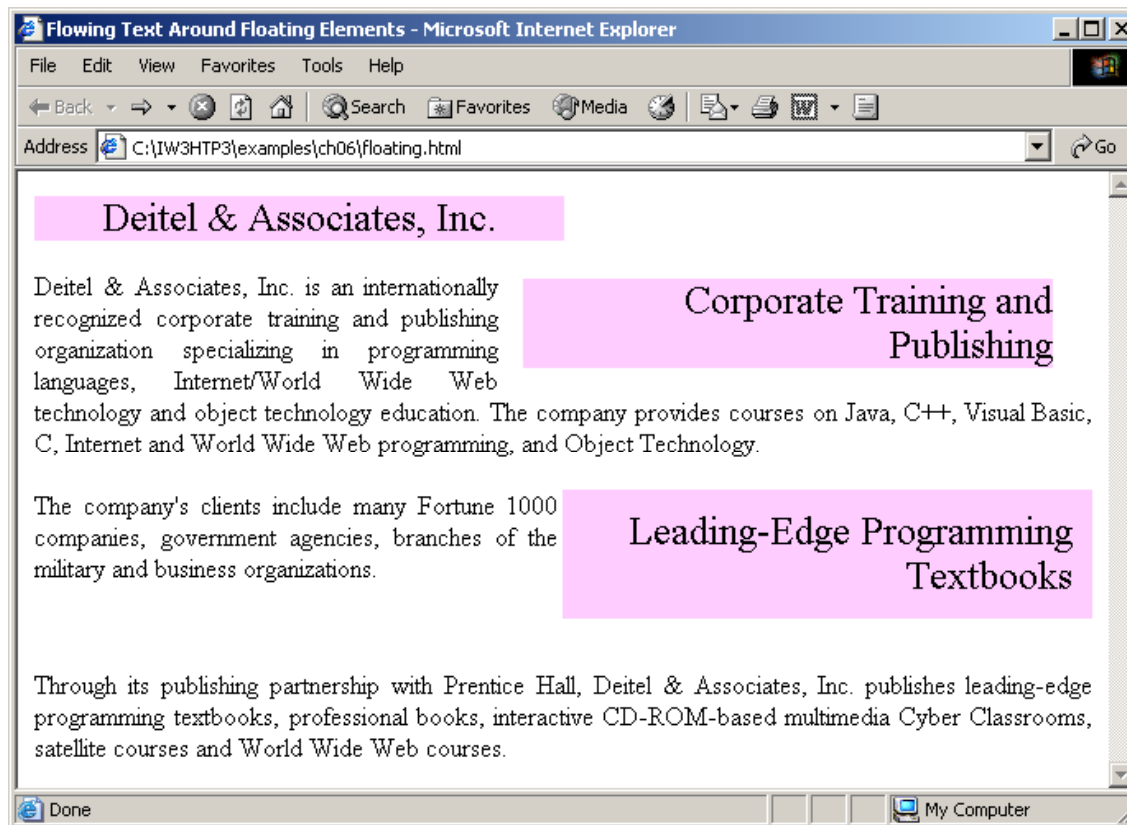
Flowing Text Around Floating Elements - Microsoft Internet Explorer

File Edit View Favorites Tools Help

Back Search Favorites Media

Address C:\IW3HTP3\examples\ch06\floating.html Go

Deitel & Associates, Inc.

Corporate Training and Publishing

Deitel & Associates, Inc. is an internationally recognized corporate training and publishing organization specializing in programming languages, Internet/World Wide Web technology and object technology education. The company provides courses on Java, C++, Visual Basic, C, Internet and World Wide Web programming, and Object Technology.

Leading-Edge Programming Textbooks

The company's clients include many Fortune 1000 companies, government agencies, branches of the military and business organizations.

Through its publishing partnership with Prentice Hall, Deitel & Associates, Inc. publishes leading-edge programming textbooks, professional books, interactive CD-ROM-based multimedia Cyber Classrooms, satellite courses and World Wide Web courses.

Done My Computer